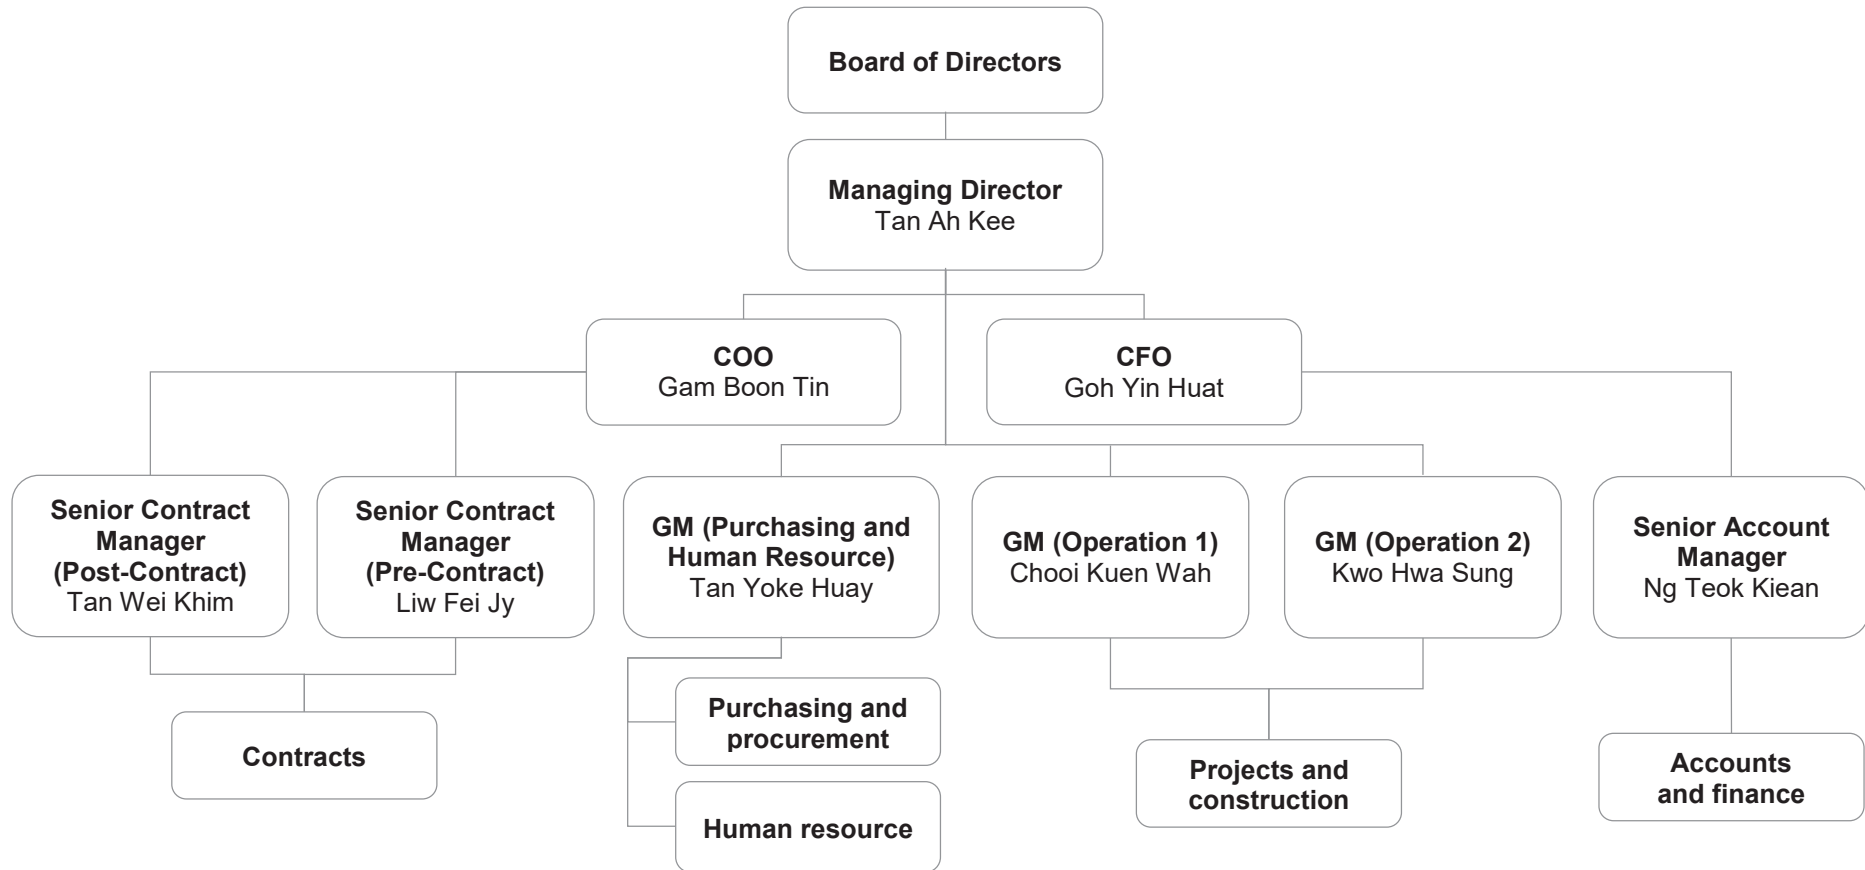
Board of Directors

Managing Director
Tan Ah Kee

COO
Gam Boon Tin

CFO
Goh Yin Huat

Senior Contract Manager (Post-Contract)
Tan Wei Khim

Senior Contract Manager (Pre-Contract)
Liw Fei Jy

GM (Purchasing and Human Resource)
Tan Yoke Huay

GM (Operation 1)
Chooi Kuen Wah

GM (Operation 2)
Kwo Hwa Sung

Senior Account Manager
Ng Teok Kiean

Contracts

Purchasing and procurement

Human resource

Projects and construction

Accounts and finance